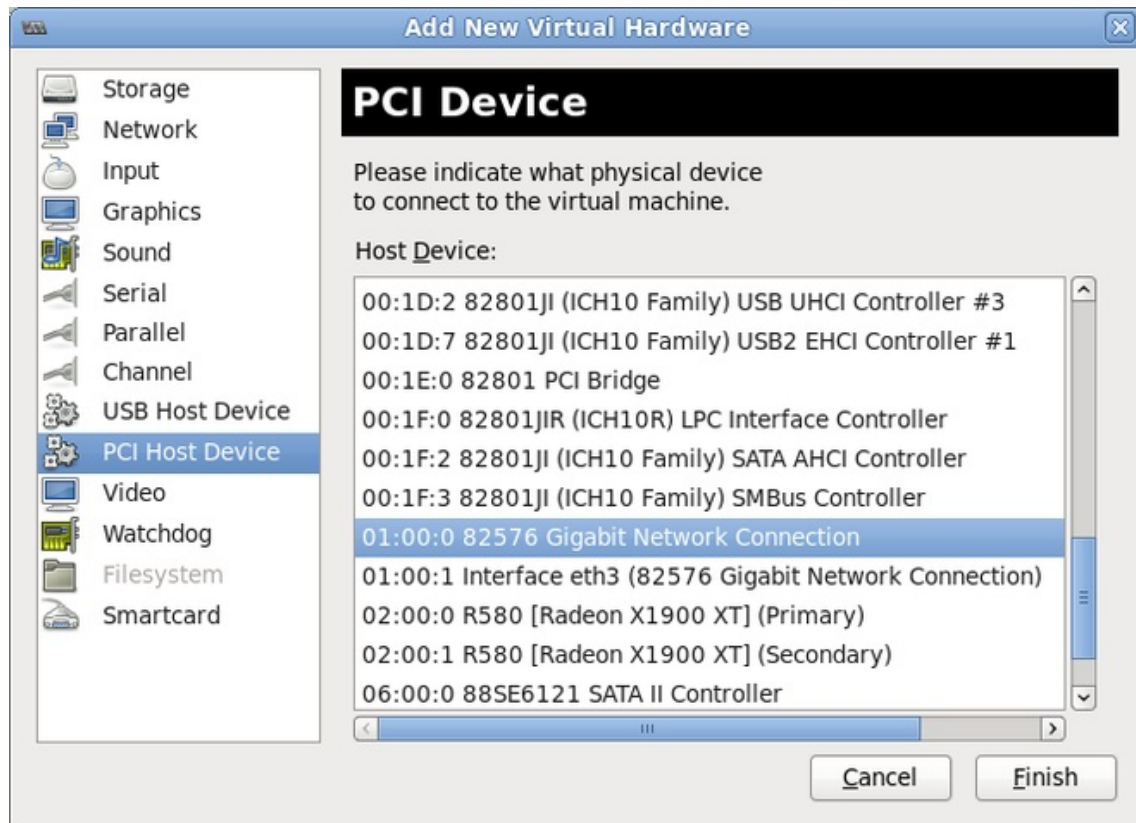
Add New Virtual Hardware

Storage
Network
Input
Graphics
Sound
Serial
Parallel
Channel
USB Host Device
PCI Host Device
Video
Watchdog
Filesystem
Smartcard

PCI Device

Please indicate what physical device to connect to the virtual machine.

Host Device:

00:1D:2 82801JI (ICH10 Family) USB UHCI Controller #3
00:1D:7 82801JI (ICH10 Family) USB2 EHCI Controller #1
00:1E:0 82801 PCI Bridge
00:1F:0 82801JIR (ICH10R) LPC Interface Controller
00:1F:2 82801JI (ICH10 Family) SATA AHCI Controller
00:1F:3 82801JI (ICH10 Family) SMBus Controller
01:00:0 82576 Gigabit Network Connection
01:00:1 Interface eth3 (82576 Gigabit Network Connection)
02:00:0 R580 [Radeon X1900 XT] (Primary)
02:00:1 R580 [Radeon X1900 XT] (Secondary)
06:00:0 88SE6121 SATA II Controller

Cancel
Finish